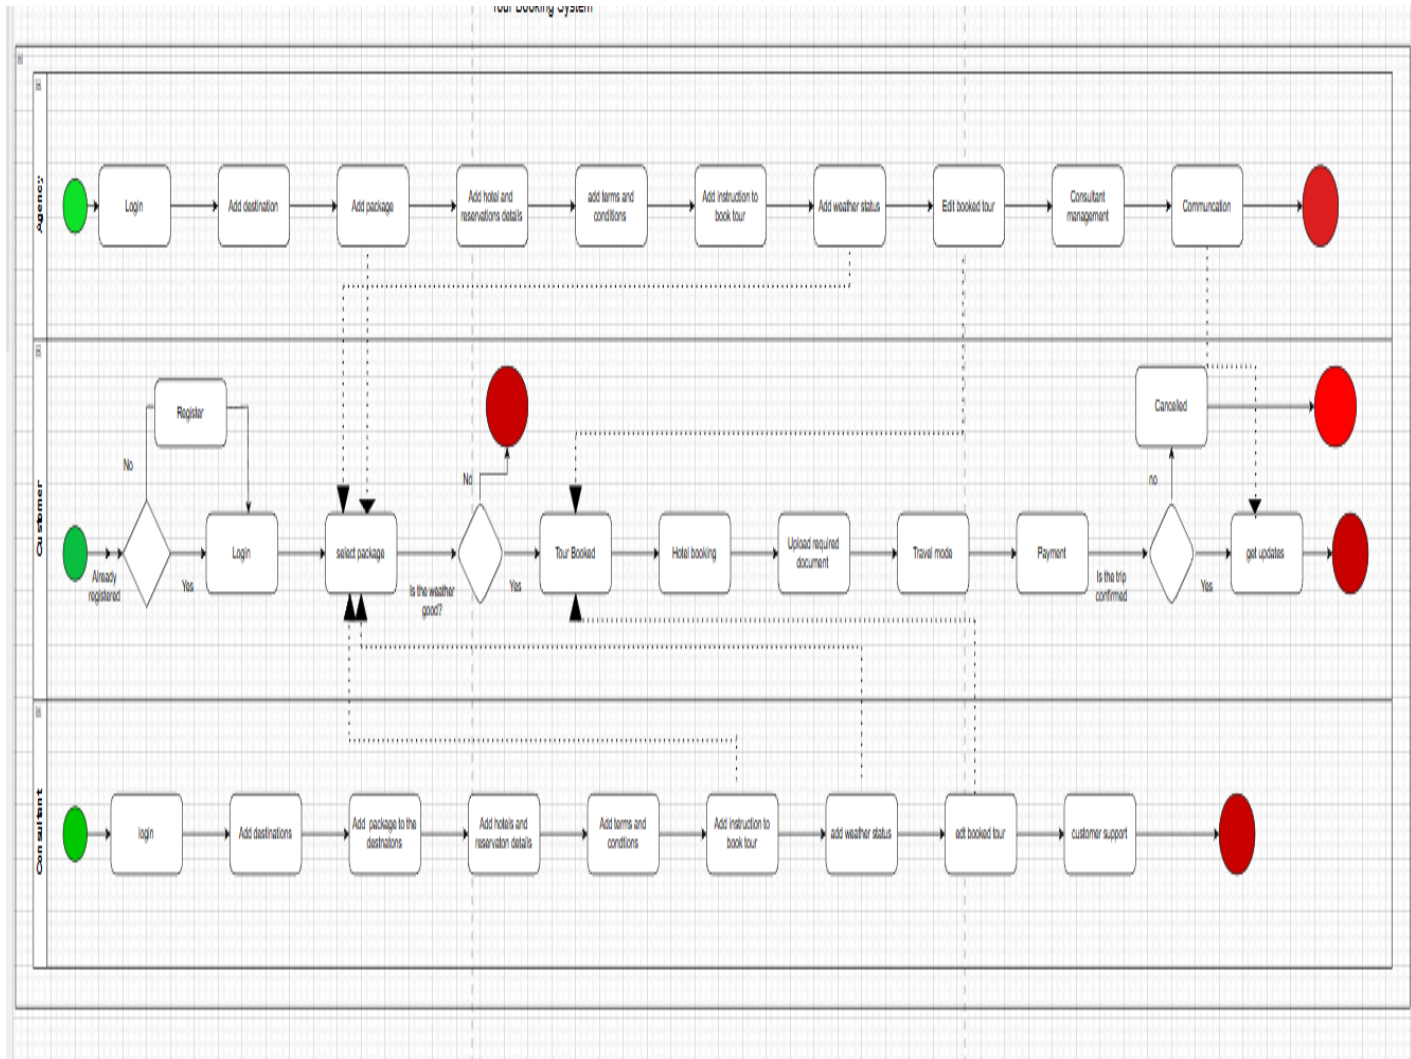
Tour Booking System

Agency

Login

Add destination

Add package

Add hotel and reservations details

add terms and conditions

Add instruction to book tour

Add weather status

Edit booked tour

Consultant management

Communcation

Customer

Register

No

Already registered

Yes

Login

select package

Is the weather good?

No

Yes

Tour Booked

Hotel booking

Upload required document

Travel mode

Payment

Is the trip confirmed

no

Cancelled

Yes

get updates

Consultant

login

Add destinations

Add package to the destinatons

Add hotels and reservaton details

Add terms and conditions

Add instruction to book tour

add weather status

edt booked tour

customer support